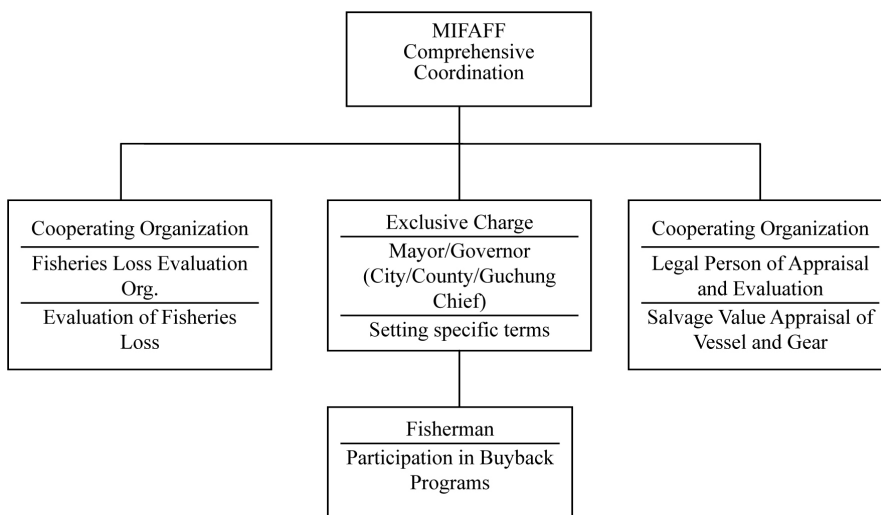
MIFAFF
Comprehensive Coordination

Cooperating Organization
Fisheries Loss Evaluation Org.
Evaluation of Fisheries Loss

Exclusive Charge
Mayor/Governor (City/County/Guchung Chief)
Setting specific terms

Cooperating Organization
Legal Person of Appraisal and Evaluation
Salvage Value Appraisal of Vessel and Gear

Fisherman
Participation in Buyback Programs